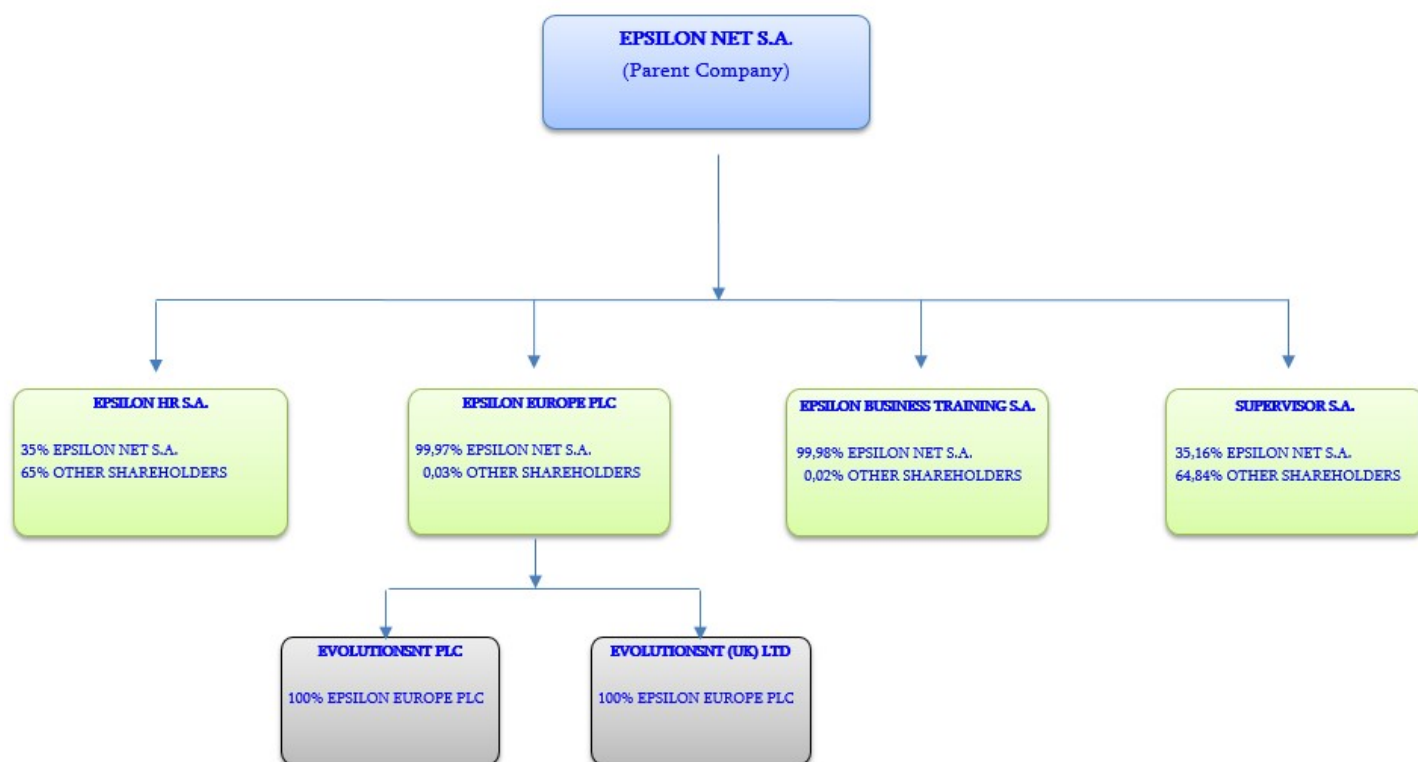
EPSILON NET S.A.
(Parent Company)

EPSILON HR S.A.
35% EPSILON NET S.A.
65% OTHER SHAREHOLDERS

EPSILON EUROPE PLC
99,97% EPSILON NET S.A.
0,03% OTHER SHAREHOLDERS

EPSILON BUSINESS TRAINING S.A.
99,98% EPSILON NET S.A.
0,02% OTHER SHAREHOLDERS

SUPERVISOR S.A.
35,16% EPSILON NET S.A.
64,84% OTHER SHAREHOLDERS

EVOLUTIONSNT PLC
100% EPSILON EUROPE PLC

EVOLUTIONSNT (UK) LTD
100% EPSILON EUROPE PLC